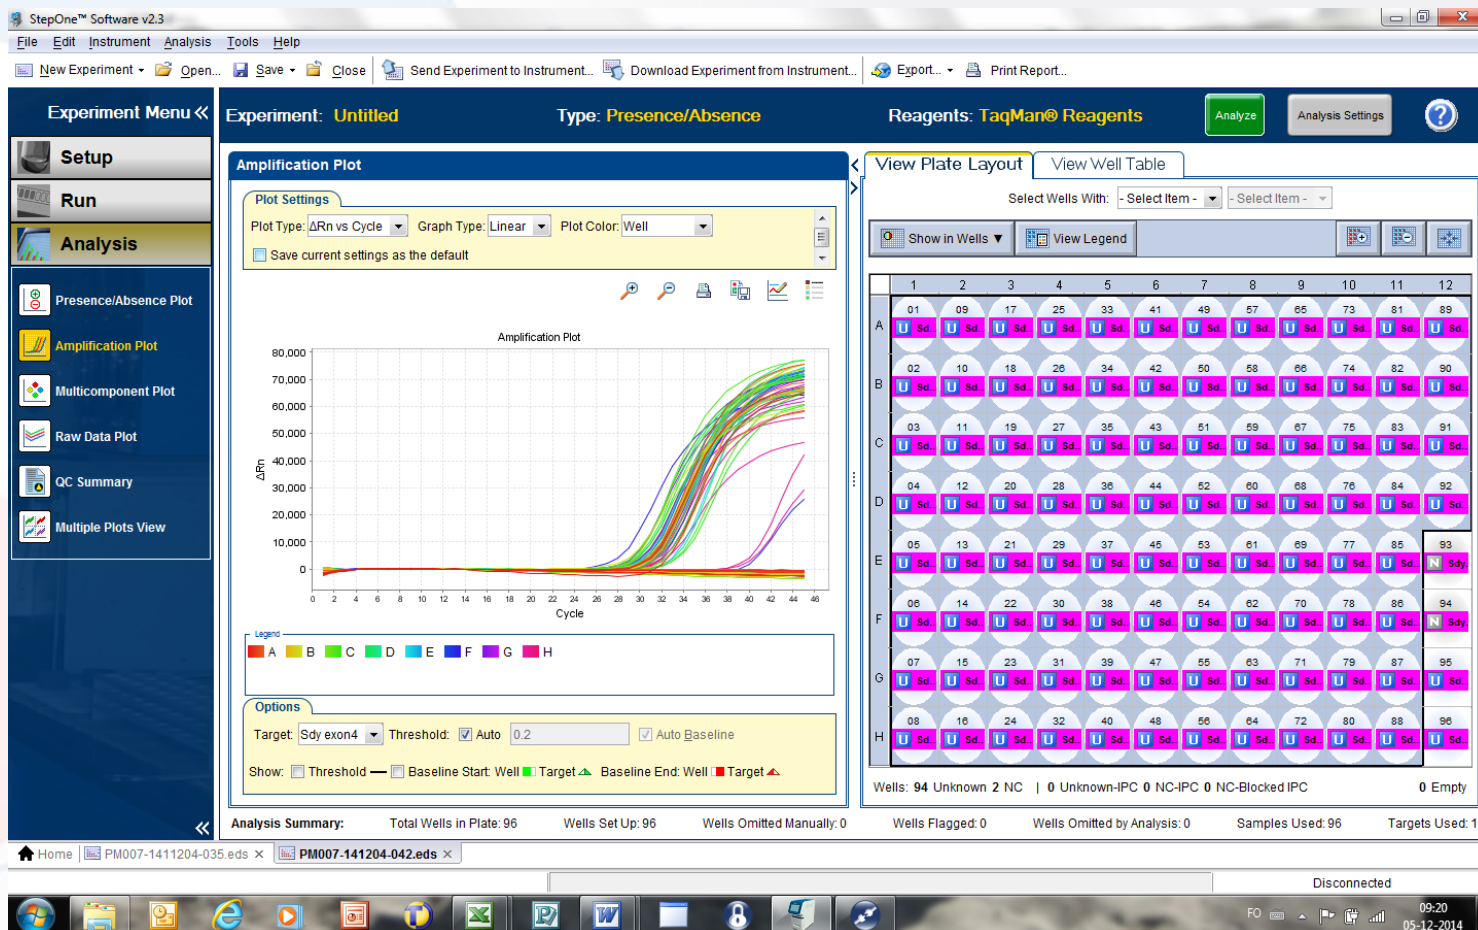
StepOne™ Software v2.3

File Edit Instrument Analysis Tools Help

New Experiment Open... Save Close Send Experiment to Instrument... Download Experiment from Instrument... Export... Print Report...

Experiment Menu «

Experiment: Untitled Type: Presence/Absence Reagents: TaqMan® Reagents Analyze Analysis Settings

Setup
Run
Analysis

Presence/Absence Plot
Amplification Plot
Multicomponent Plot
Raw Data Plot
QC Summary
Multiple Plots View

Amplification Plot

Plot Settings
Plot Type: ΔRn vs Cycle Graph Type: Linear Plot Color: Well
Save current settings as the default

Amplification Plot

ΔRn
80,000
70,000
60,000
50,000
40,000
30,000
20,000
10,000
0

0 2 4 6 8 10 12 14 16 18 20 22 24 26 28 30 32 34 36 38 40 42 44 46
Cycle

Legend
A B C D E F G H

Options
Target: Sdy exon4 Threshold: Auto 0.2 Auto Baseline
Show: Threshold Baseline Start: Well Target Baseline End: Well Target

View Plate Layout View Well Table

Select Wells With: - Select Item - - Select Item -

Show in Wells View Legend

| | 1 | 2 | 3 | 4 | 5 | 6 | 7 | 8 | 9 | 10 | 11 | 12 |
|---|---|---|---|---|---|---|---|---|---|---|---|---|
| A | 01 U Sd. | 09 U Sd. | 17 U Sd. | 25 U Sd. | 33 U Sd. | 41 U Sd. | 49 U Sd. | 57 U Sd. | 65 U Sd. | 73 U Sd. | 81 U Sd. | 89 U Sd. |
| B | 02 U Sd. | 10 U Sd. | 18 U Sd. | 26 U Sd. | 34 U Sd. | 42 U Sd. | 50 U Sd. | 58 U Sd. | 66 U Sd. | 74 U Sd. | 82 U Sd. | 90 U Sd. |
| C | 03 U Sd. | 11 U Sd. | 19 U Sd. | 27 U Sd. | 35 U Sd. | 43 U Sd. | 51 U Sd. | 59 U Sd. | 67 U Sd. | 75 U Sd. | 83 U Sd. | 91 U Sd. |
| D | 04 U Sd. | 12 U Sd. | 20 U Sd. | 28 U Sd. | 36 U Sd. | 44 U Sd. | 52 U Sd. | 60 U Sd. | 68 U Sd. | 76 U Sd. | 84 U Sd. | 92 U Sd. |
| E | 05 U Sd. | 13 U Sd. | 21 U Sd. | 29 U Sd. | 37 U Sd. | 45 U Sd. | 53 U Sd. | 61 U Sd. | 69 U Sd. | 77 U Sd. | 85 U Sd. | 93 N Sdy. |
| F | 06 U Sd. | 14 U Sd. | 22 U Sd. | 30 U Sd. | 38 U Sd. | 46 U Sd. | 54 U Sd. | 62 U Sd. | 70 U Sd. | 78 U Sd. | 86 U Sd. | 94 N Sdy. |
| G | 07 U Sd. | 15 U Sd. | 23 U Sd. | 31 U Sd. | 39 U Sd. | 47 U Sd. | 55 U Sd. | 63 U Sd. | 71 U Sd. | 79 U Sd. | 87 U Sd. | 95 U Sd. |
| H | 08 U Sd. | 16 U Sd. | 24 U Sd. | 32 U Sd. | 40 U Sd. | 48 U Sd. | 56 U Sd. | 64 U Sd. | 72 U Sd. | 80 U Sd. | 88 U Sd. | 96 U Sd. |

Wells: 94 Unknown 2 NC | 0 Unknown-IPC 0 NC-IPC 0 NC-Blocked IPC 0 Empty

Analysis Summary: Total Wells in Plate: 96 Wells Set Up: 96 Wells Omitted Manually: 0 Wells Flagged: 0 Wells Omitted by Analysis: 0 Samples Used: 96 Targets Used: 1

Home PM007-1411204-035.eds × PM007-141204-042.eds ×

Disconnected

FO 09:20 05-12-2014